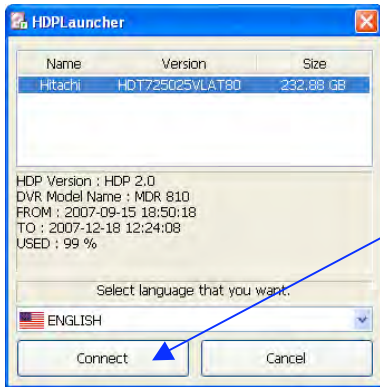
HDPLauncher

| Name | Version | Size |
|---|---|---|
| Hitachi | HDT725025VLAT80 | 232.88 GB |

HDP Version : HDP 2.0
DVR Model Name : MDR 810
FROM : 2007-09-15 18:50:18
TO : 2007-12-18 12:24:08
USED : 99 %

Select language that you want.

ENGLISH

Connect

Cancel